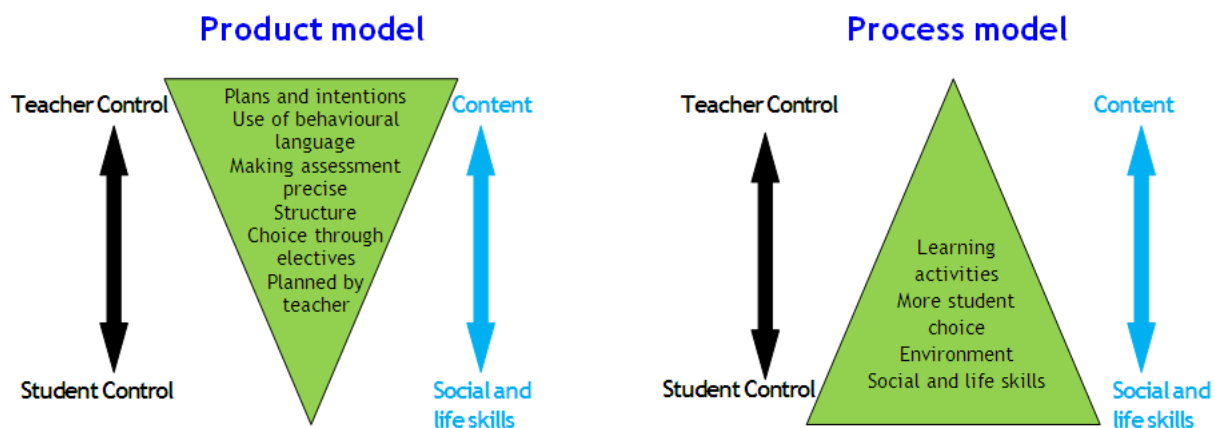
Product model

Teacher Control

Student Control

Plans and intentions
Use of behavioural language
Making assessment precise
Structure
Choice through electives
Planned by teacher

Content

Social and life skills

Process model

Teacher Control

Student Control

Learning activities
More student choice
Environment
Social and life skills

Content

Social and life skills